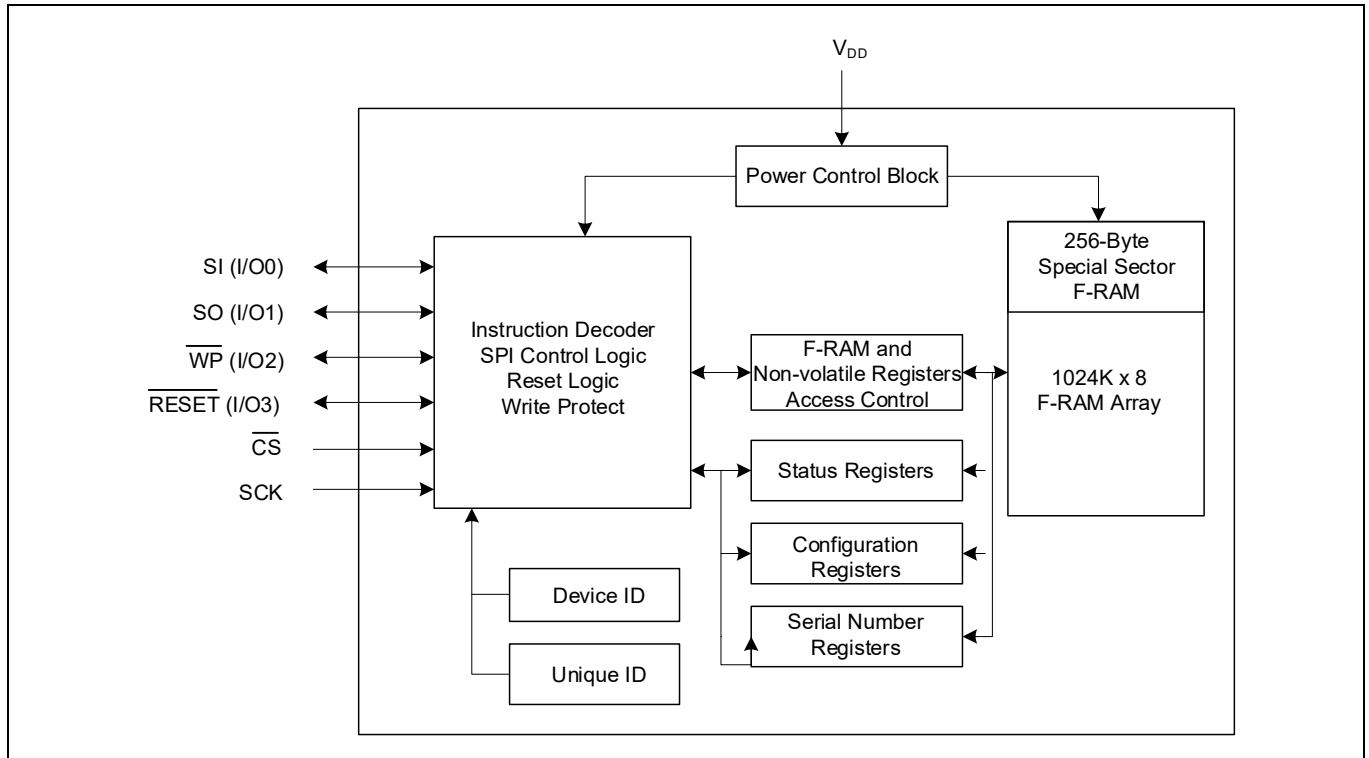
$V_{DD}$

Power Control Block

256-Byte Special Sector F-RAM

SI (I/O0)

SO (I/O1)

$\overline{WP}$ (I/O2)

$\overline{RESET}$ (I/O3)

$\overline{CS}$

SCK

Instruction Decoder SPI Control Logic Reset Logic Write Protect

F-RAM and Non-volatile Registers Access Control

1024K x 8 F-RAM Array

Status Registers

Configuration Registers

Serial Number Registers

Device ID

Unique ID